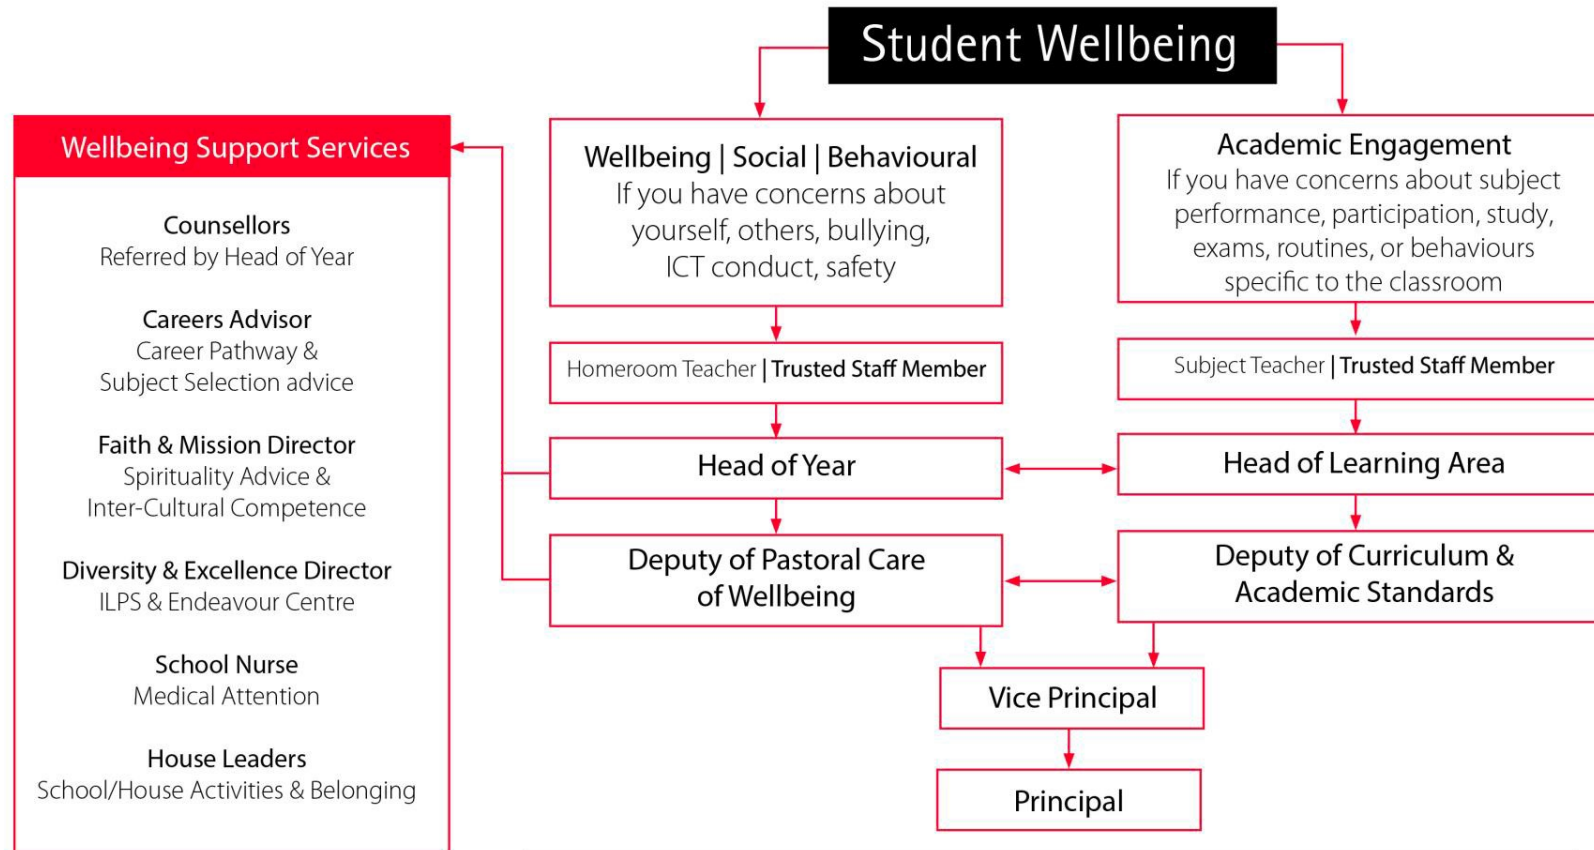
Student Wellbeing

Wellbeing Support Services

Counsellors
Referred by Head of Year

Careers Advisor
Career Pathway & Subject Selection advice

Faith & Mission Director
Spirituality Advice & Inter-Cultural Competence

Diversity & Excellence Director
ILPS & Endeavour Centre

School Nurse
Medical Attention

House Leaders
School/House Activities & Belonging

Wellbeing | Social | Behavioural
If you have concerns about yourself, others, bullying, ICT conduct, safety

Homeroom Teacher | Trusted Staff Member

Head of Year

Deputy of Pastoral Care of Wellbeing

Academic Engagement
If you have concerns about subject performance, participation, study, exams, routines, or behaviours specific to the classroom

Subject Teacher | Trusted Staff Member

Head of Learning Area

Deputy of Curriculum & Academic Standards

Vice Principal

Principal